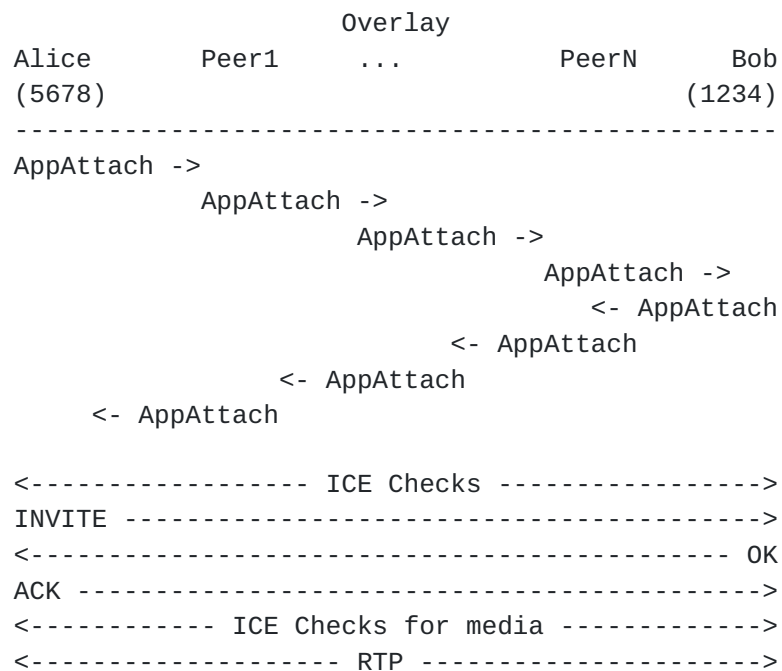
Overlay
Alice Peer1 ... PeerN Bob
(5678) (1234)
--------------------------------------------------
AppAttach ->
AppAttach ->
AppAttach ->
AppAttach ->
<- AppAttach
<- AppAttach
<- AppAttach
<- AppAttach

<------------------ ICE Checks ----------------->
INVITE ------------------------------------------>
<--------------------------------------------- OK
ACK --------------------------------------------->
<------------ ICE Checks for media ------------->
<------------------- RTP ----------------------->